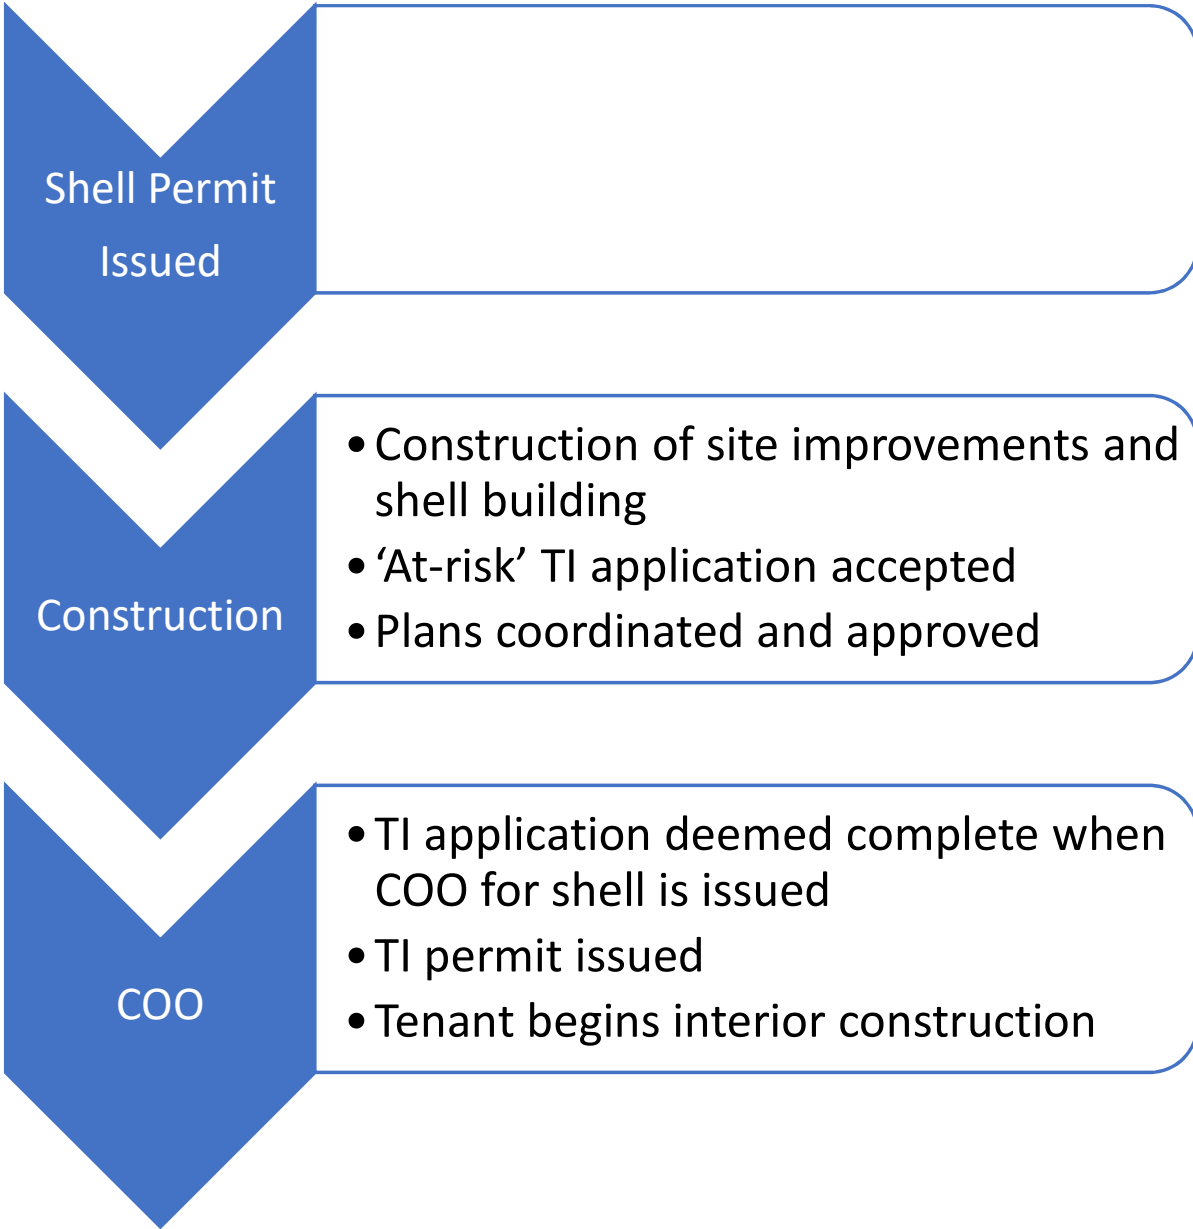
Shell Permit Issued

Construction

- Construction of site improvements and shell building
- ‘At-risk’ TI application accepted
- Plans coordinated and approved

COO

- TI application deemed complete when COO for shell is issued
- TI permit issued
- Tenant begins interior construction